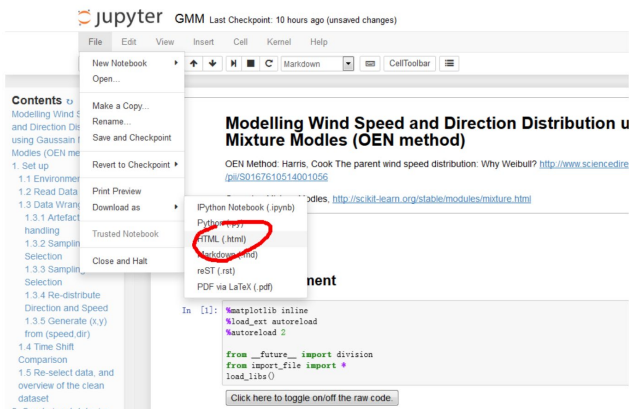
jupyter GMM Last Checkpoint: 10 hours ago (unsaved changes)

File Edit View Insert Cell Kernel Help

New Notebook
Open...
Make a Copy...
Rename...
Save and Checkpoint
Revert to Checkpoint
Print Preview
Download as
Trusted Notebook
Close and Halt

Markdown
CellToolbar

IPython Notebook (.ipynb)
Python (.py)
HTML (.html)
Markdown (.md)
reST (.rst)
PDF via LaTeX (.pdf)

Contents
Modelling Wind S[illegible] and Direction D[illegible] using Gaussain M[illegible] Modles (OEN me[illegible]
1. Set up
1.1 Environmen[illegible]
1.2 Read Data
1.3 Data Wrang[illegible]
1.3.1 Artefact handling
1.3.2 Samplin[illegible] Selection
1.3.3 Samplin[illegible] Selection
1.3.4 Re-distribute Direction and Speed
1.3.5 Generate (x,y) from (speed,dir)
1.4 Time Shift Comparison
1.5 Re-select data, and overview of the clean dataset

Modelling Wind Speed and Direction Distribution u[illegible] Mixture Modles (OEN method)

OEN Method: Harris, Cook The parent wind speed distribution: Why Weibull? http://www.sciencedire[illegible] /pii/S0167610514001056

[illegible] Modles, http://scikit-learn.org/stable/modules/mixture.html

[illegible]nment

In [1]: %matplotlib inline
%load_ext autoreload
%autoreload 2

from __future__ import division
from import_file import *
load_libs()

Click here to toggle on/off the raw code.